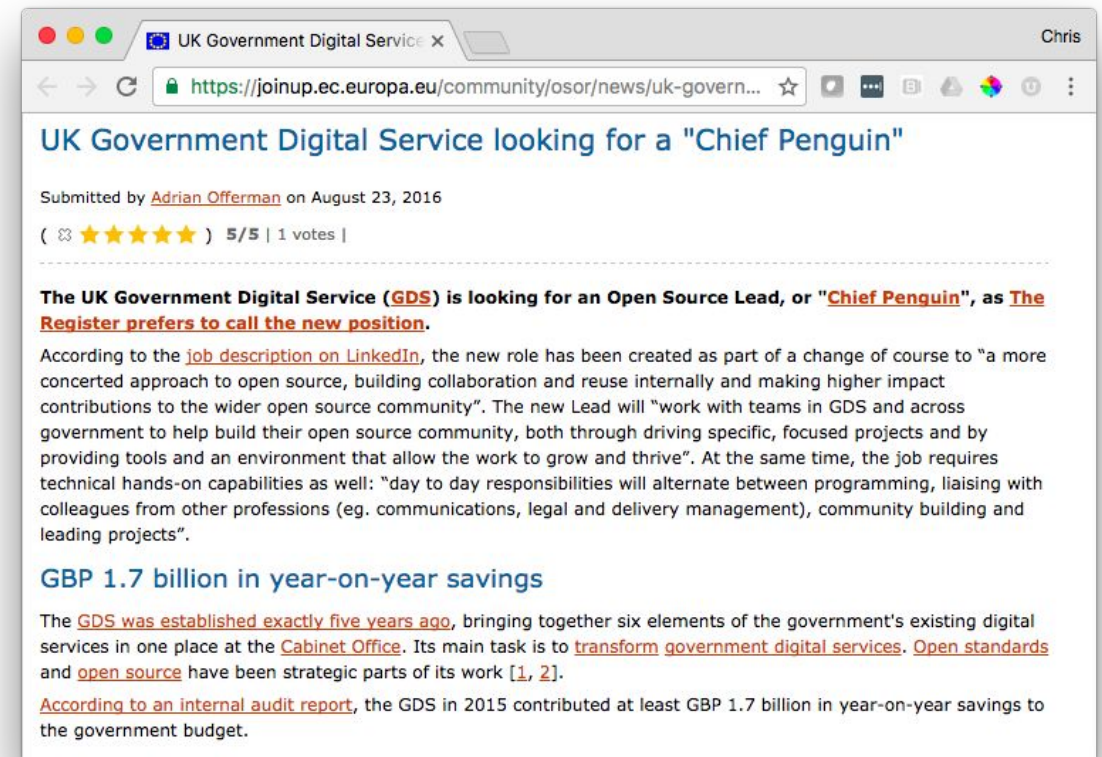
UK Government Digital Servic ×

Chris

https://joinup.ec.europa.eu/community/osor/news/uk-govern...

UK Government Digital Service looking for a "Chief Penguin"

Submitted by Adrian Offerman on August 23, 2016

( ★★★★★ ) 5/5 | 1 votes |

The UK Government Digital Service (GDS) is looking for an Open Source Lead, or "Chief Penguin", as The Register prefers to call the new position.

According to the job description on LinkedIn, the new role has been created as part of a change of course to "a more concerted approach to open source, building collaboration and reuse internally and making higher impact contributions to the wider open source community". The new Lead will "work with teams in GDS and across government to help build their open source community, both through driving specific, focused projects and by providing tools and an environment that allow the work to grow and thrive". At the same time, the job requires technical hands-on capabilities as well: "day to day responsibilities will alternate between programming, liaising with colleagues from other professions (eg. communications, legal and delivery management), community building and leading projects".

GBP 1.7 billion in year-on-year savings

The GDS was established exactly five years ago, bringing together six elements of the government's existing digital services in one place at the Cabinet Office. Its main task is to transform government digital services. Open standards and open source have been strategic parts of its work [1, 2].

According to an internal audit report, the GDS in 2015 contributed at least GBP 1.7 billion in year-on-year savings to the government budget.